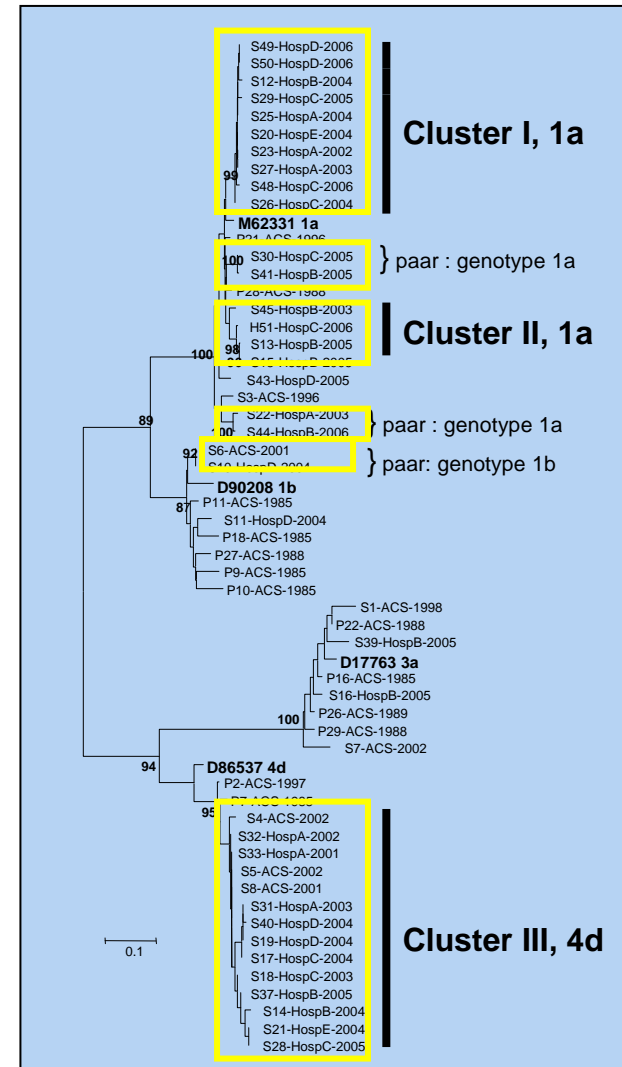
S49-HospD-2006
S50-HospD-2006
S12-HospB-2004
S29-HospC-2005
S25-HospA-2004
S20-HospE-2004
S23-HospA-2002
S27-HospA-2003
99
S48-HospC-2006
S26-HospC-2004

Cluster I, 1a

M62331 1a
P31-ACS-1996
100
S30-HospC-2005
S41-HospB-2005

} paar : genotype 1a

P28-ACS-1988
S45-HospB-2003
H51-HospC-2006
98
S13-HospB-2005
100
S15-HospD-2005
S43-HospD-2005

Cluster II, 1a

S3-ACS-1996
89
S22-HospA-2003
100
S44-HospB-2006

} paar : genotype 1a

92
S6-ACS-2001
S10-HospD-2004

} paar: genotype 1b

D90208 1b
P11-ACS-1985
87
S11-HospD-2004
P18-ACS-1985
P27-ACS-1988
P9-ACS-1985
P10-ACS-1985

S1-ACS-1998
P22-ACS-1988
S39-HospB-2005
D17763 3a
P16-ACS-1985
S16-HospB-2005
100
P26-ACS-1989
P29-ACS-1988
S7-ACS-2002

94
D86537 4d
P2-ACS-1997
P7-ACS-1985
95
S4-ACS-2002
S32-HospA-2002
S33-HospA-2001
S5-ACS-2002
S8-ACS-2001
S31-HospA-2003
S40-HospD-2004
S19-HospD-2004
S17-HospC-2004
S18-HospC-2003
S37-HospB-2005
S14-HospB-2004
S21-HospE-2004
S28-HospC-2005

0.1

Cluster III, 4d